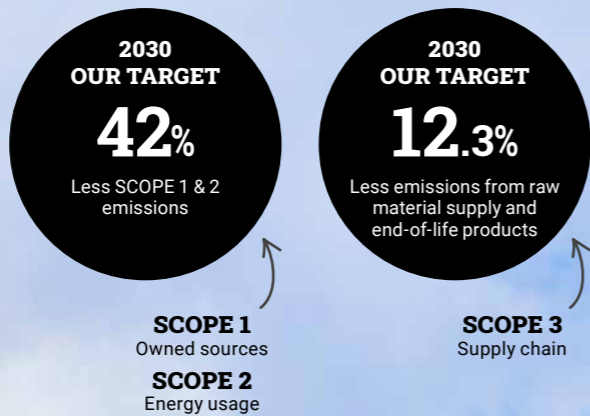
2030
OUR TARGET
42%
Less SCOPE 1 & 2 emissions

2030
OUR TARGET
12.3%
Less emissions from raw material supply and end-of-life products

SCOPE 1
Owned sources

SCOPE 2
Energy usage

SCOPE 3
Supply chain